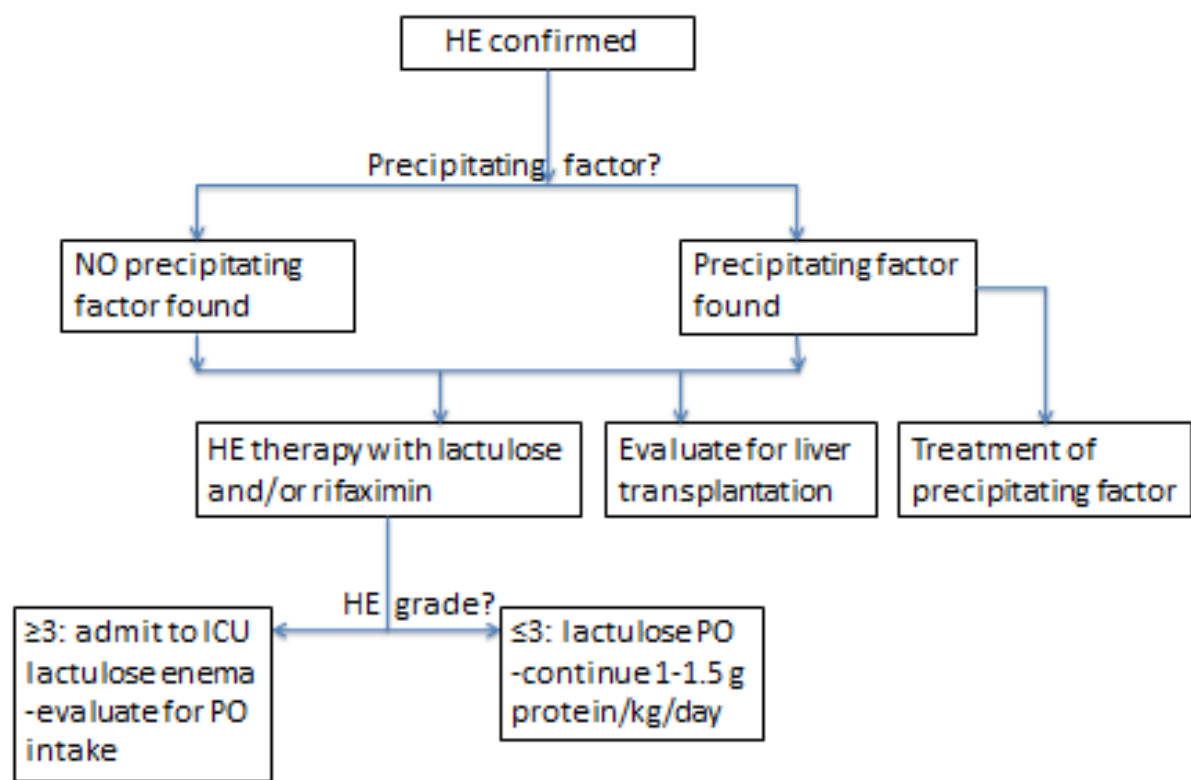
HE confirmed

Precipitating factor?

NO precipitating factor found

Precipitating factor found

HE therapy with lactulose and/or rifaximin

Evaluate for liver transplantation

Treatment of precipitating factor

HE grade?

≥3: admit to ICU lactulose enema -evaluate for PO intake

≤3: lactulose PO -continue 1-1.5 g protein/kg/day